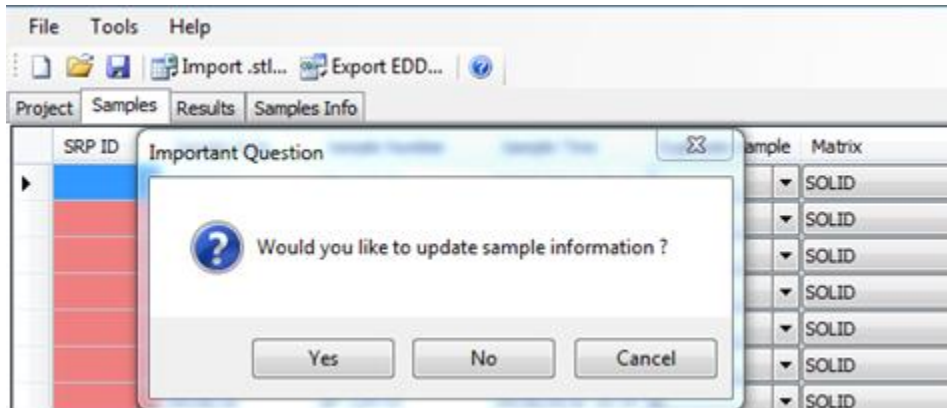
File Tools Help

Import .stl... Export EDD...

Project | Samples | Results | Samples Info

SRP ID

Important Question

ample | Matrix

SOLID
SOLID
SOLID
SOLID
SOLID
SOLID
SOLID

Would you like to update sample information ?

Yes | No | Cancel